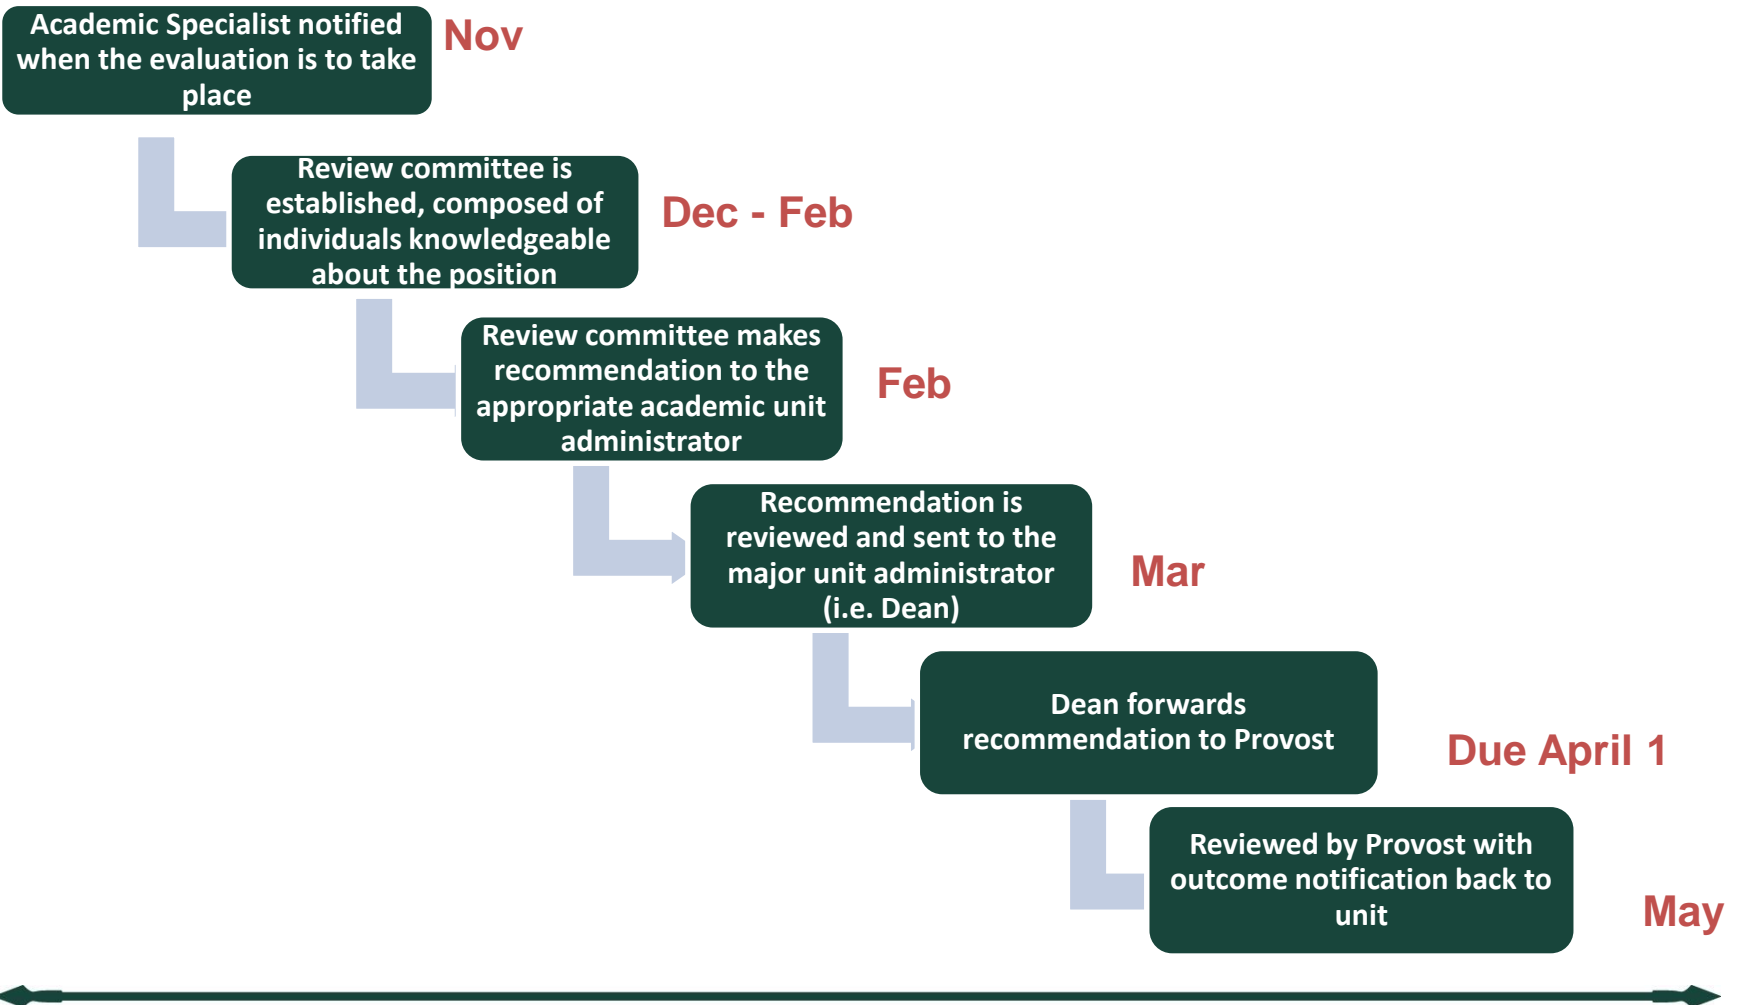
Academic Specialist notified when the evaluation is to take place

Nov

Review committee is established, composed of individuals knowledgeable about the position

Dec - Feb

Review committee makes recommendation to the appropriate academic unit administrator

Feb

Recommendation is reviewed and sent to the major unit administrator (i.e. Dean)

Mar

Dean forwards recommendation to Provost

Due April 1

Reviewed by Provost with outcome notification back to unit

May